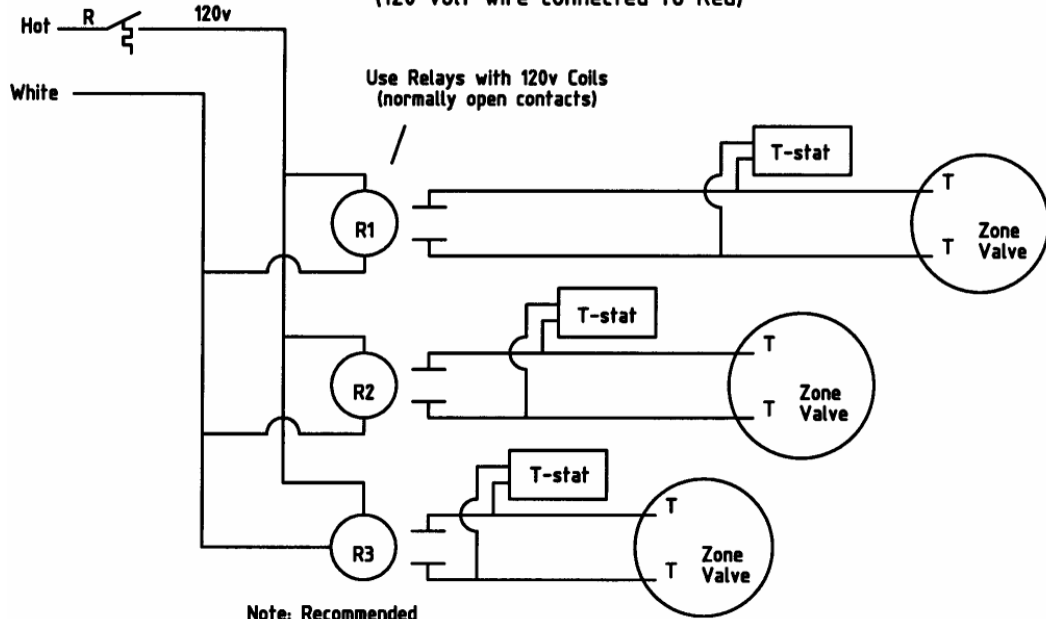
(120 volt wire connected to Red)

Hot R 120v

White

Use Relays with 120v Coils (normally open contacts)

T-stat

R1

T

T

Zone Valve

T-stat

R2

T

T

Zone Valve

T-stat

R3

T

T

Zone Valve

Note: Recommended